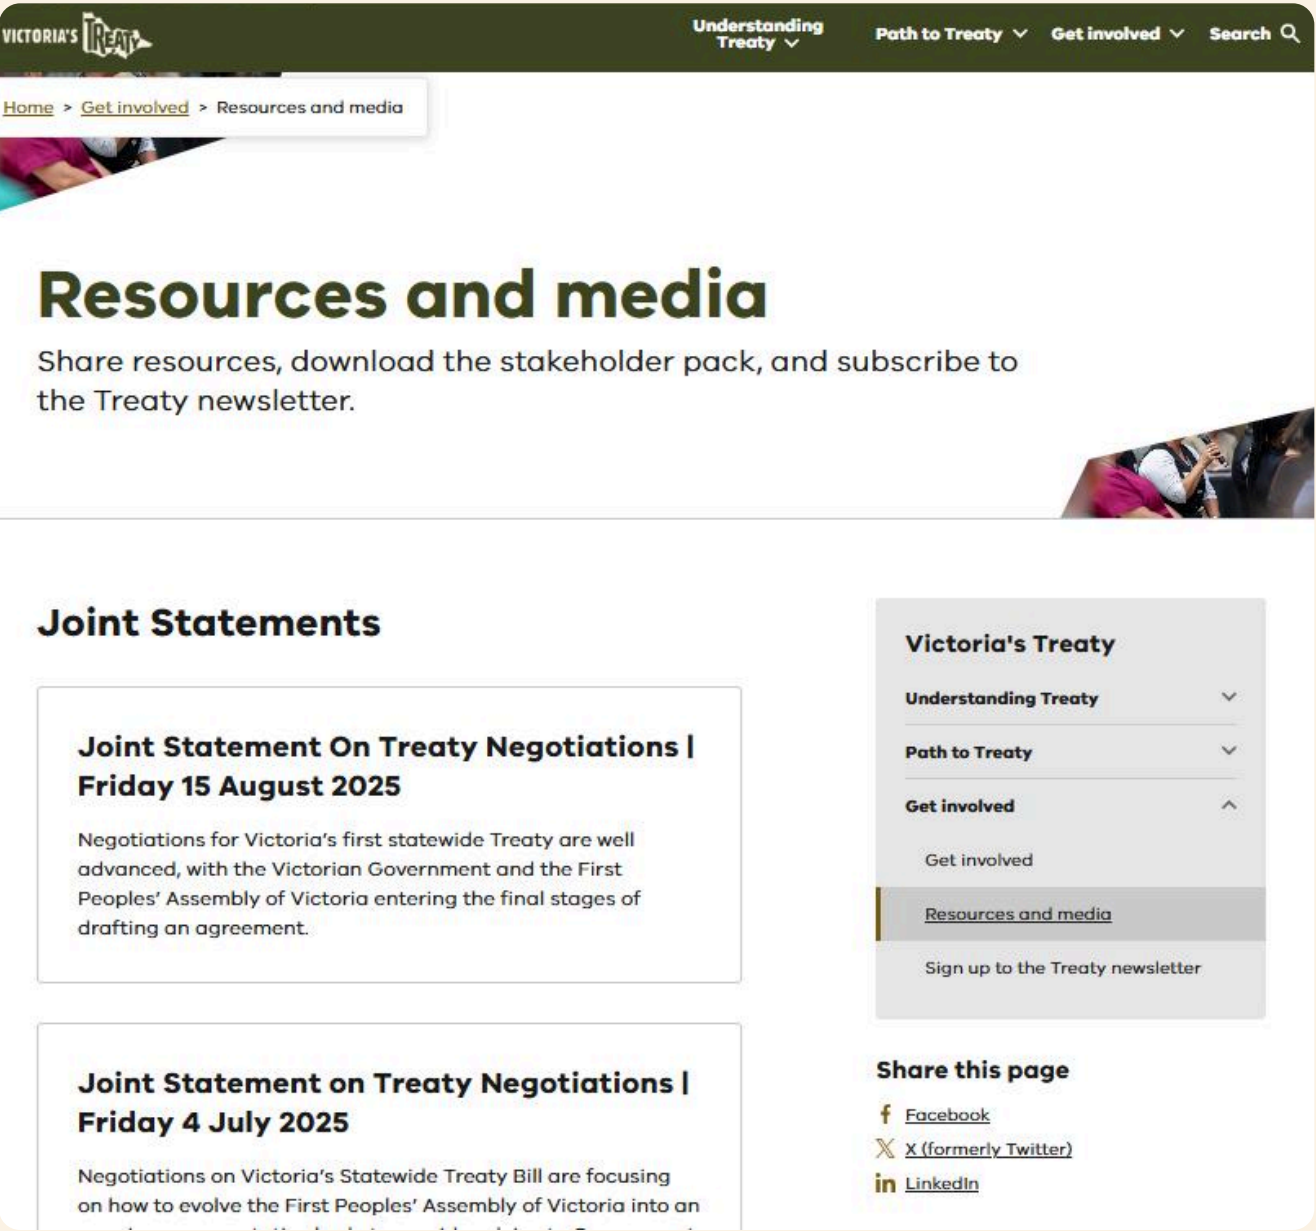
VICTORIA'S TREATY

Understanding Treaty

Path to Treaty

Get involved

Search

Home > Get involved > Resources and media

Resources and media

Share resources, download the stakeholder pack, and subscribe to the Treaty newsletter.

Joint Statements

Joint Statement On Treaty Negotiations | Friday 15 August 2025

Negotiations for Victoria's first statewide Treaty are well advanced, with the Victorian Government and the First Peoples' Assembly of Victoria entering the final stages of drafting an agreement.

Joint Statement on Treaty Negotiations | Friday 4 July 2025

Negotiations on Victoria's Statewide Treaty Bill are focusing on how to evolve the First Peoples' Assembly of Victoria into an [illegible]

Victoria's Treaty

Understanding Treaty

Path to Treaty

Get involved

Get involved

Resources and media

Sign up to the Treaty newsletter

Share this page

Facebook

X (formerly Twitter)

LinkedIn